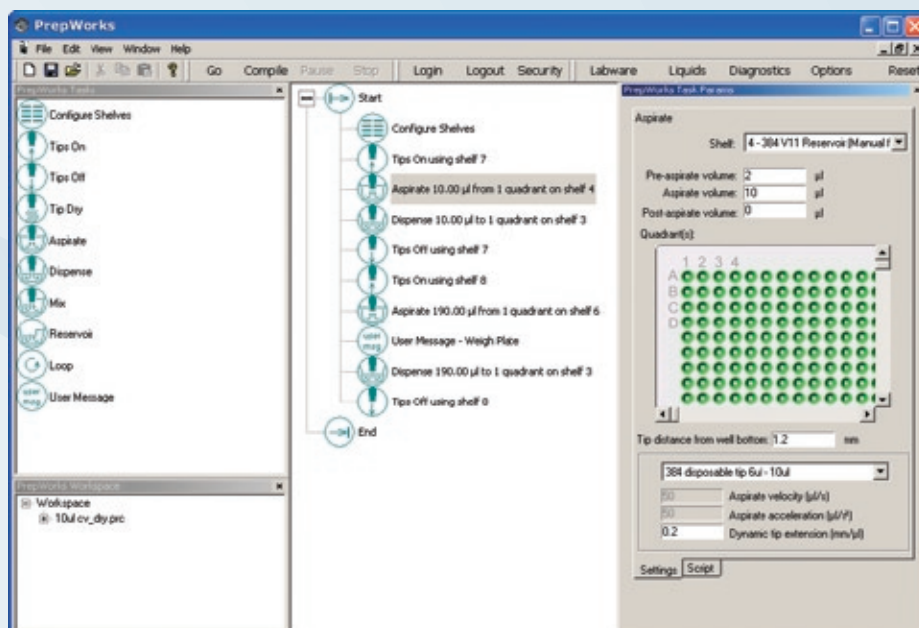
PrepWorks

File Edit View Window Help

Go Compile Pause Stop Login Logout Security Labware Liquids Diagnostics Options Reset

PrepWorks Tasks

Configure Shelves
Tips On
Tips Off
Tip Dry
Aspirate
Dispense
Mix
Reservoir
Loop
User Message

Start
Configure Shelves
Tips On using shelf 7
Aspirate 10.00 µl from 1 quadrant on shelf 4
Dispense 10.00 µl to 1 quadrant on shelf 3
Tips Off using shelf 7
Tips On using shelf 8
Aspirate 190.00 µl from 1 quadrant on shelf 6
User Message - Weigh Plate
Dispense 190.00 µl to 1 quadrant on shelf 3
Tips Off using shelf 8
End

PrepWorks Workspace
Workspace
10ul cv_dry.prc

PrepWorks Task Params
Aspirate
Shelf: 4 - 384 V11 Reservoir (Manual f
Pre-aspirate volume: 2 µl
Aspirate volume: 10 µl
Post-aspirate volume: 0 µl
Quadrant(s):
1 2 3 4
A
B
C
D
Tip distance from well bottom: 1.2 mm
384 disposable tip 6ul - 10ul
50 Aspirate velocity (µl/s)
50 Aspirate acceleration (µl/s²)
0.2 Dynamic tip extension (mm/µl)
Settings Script